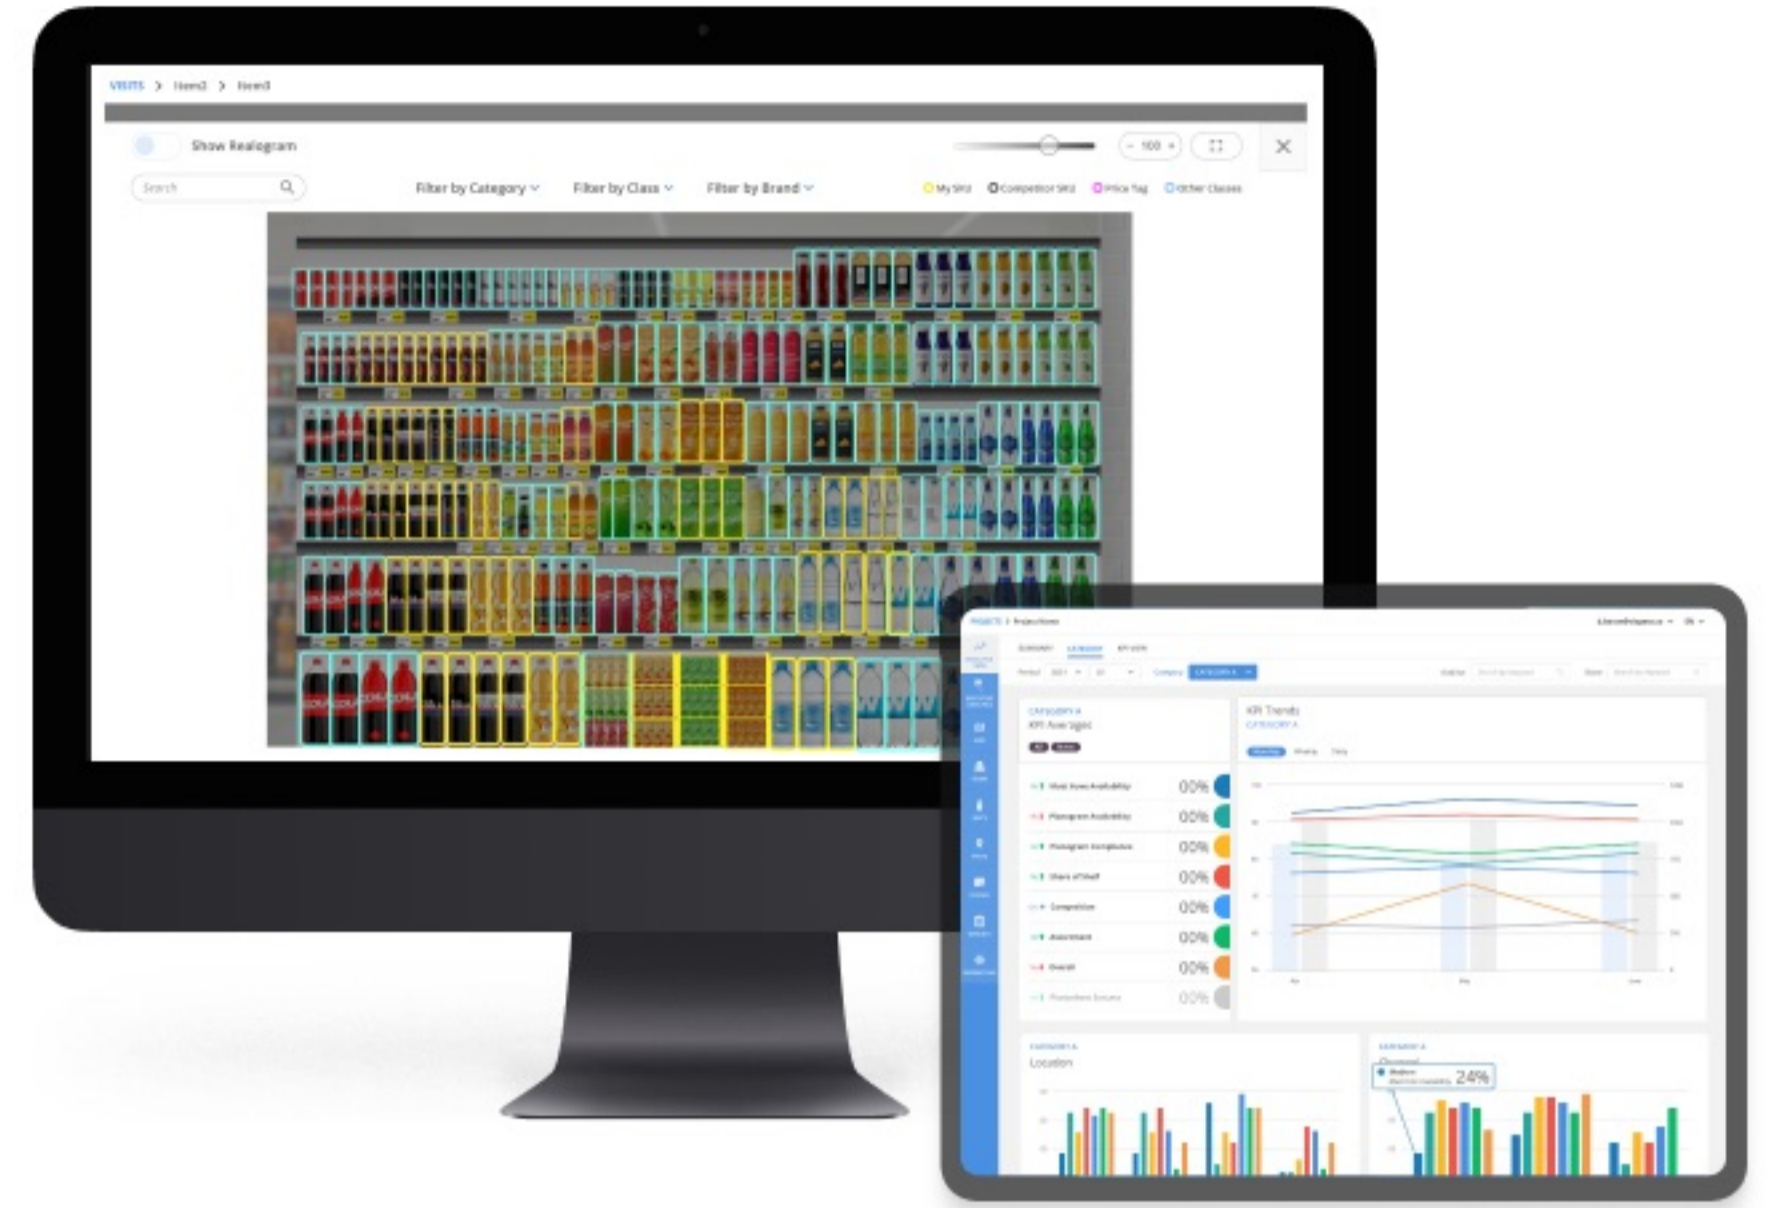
VISITS > Item2 > Item3

Show Realogram

100

Search

Filter by Category

Filter by Class

Filter by Brand

My SKU

Competitor SKU

Price Tag

Other Classes

PROJECTS > Project Name

SUMMARY

CATEGORY

KPI VIEW

CATEGORY A

KPI Averages

00%

00%

00%

00%

00%

00%

00%

00%

KPI Trends

CATEGORY A

CATEGORY A

Location

CATEGORY A

24%